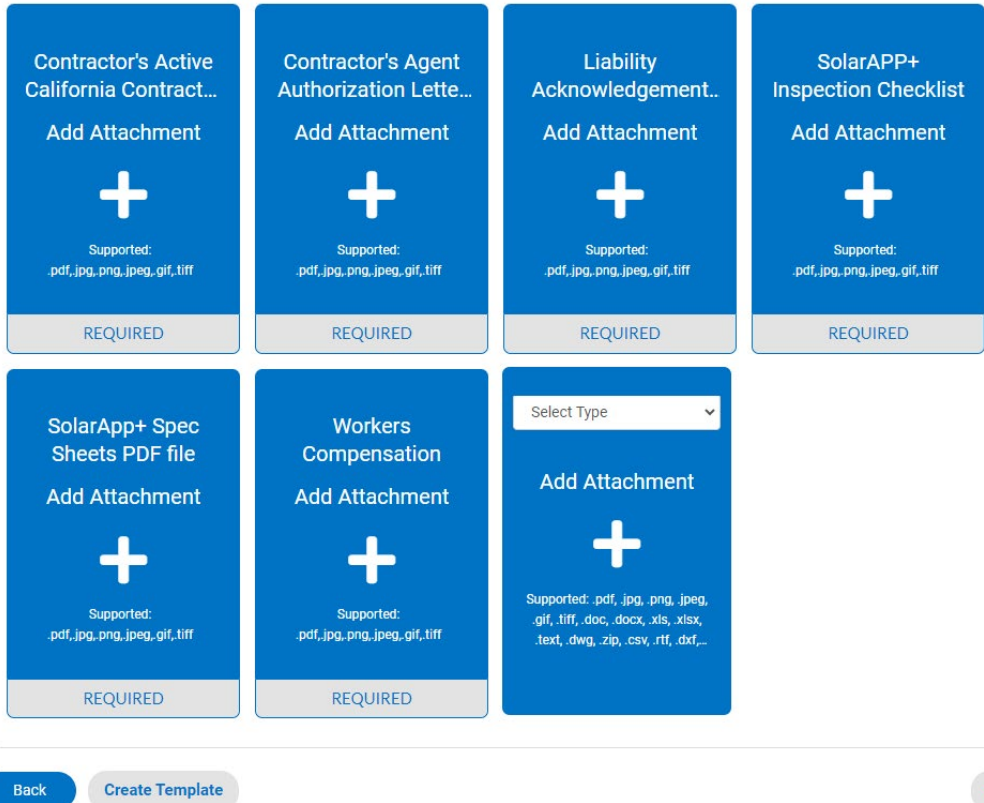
Contractor's Active California Contract...

Add Attachment

+

Supported: .pdf,.jpg,.png,.jpeg,.gif,.tiff

REQUIRED

Contractor's Agent Authorization Lette...

Add Attachment

+

Supported: .pdf,.jpg,.png,.jpeg,.gif,.tiff

REQUIRED

Liability Acknowledgement..

Add Attachment

+

Supported: .pdf,.jpg,.png,.jpeg,.gif,.tiff

REQUIRED

SolarAPP+ Inspection Checklist

Add Attachment

+

Supported: .pdf,.jpg,.png,.jpeg,.gif,.tiff

REQUIRED

SolarApp+ Spec Sheets PDF file

Add Attachment

+

Supported: .pdf,.jpg,.png,.jpeg,.gif,.tiff

REQUIRED

Workers Compensation

Add Attachment

+

Supported: .pdf,.jpg,.png,.jpeg,.gif,.tiff

REQUIRED

Select Type

Add Attachment

+

Supported: .pdf, .jpg, .png, .jpeg, .gif, .tiff, .doc, .docx, .xls, .xlsx, .text, .dwg, .zip, .csv, .rtf, .dxf,...

Back

Create Template